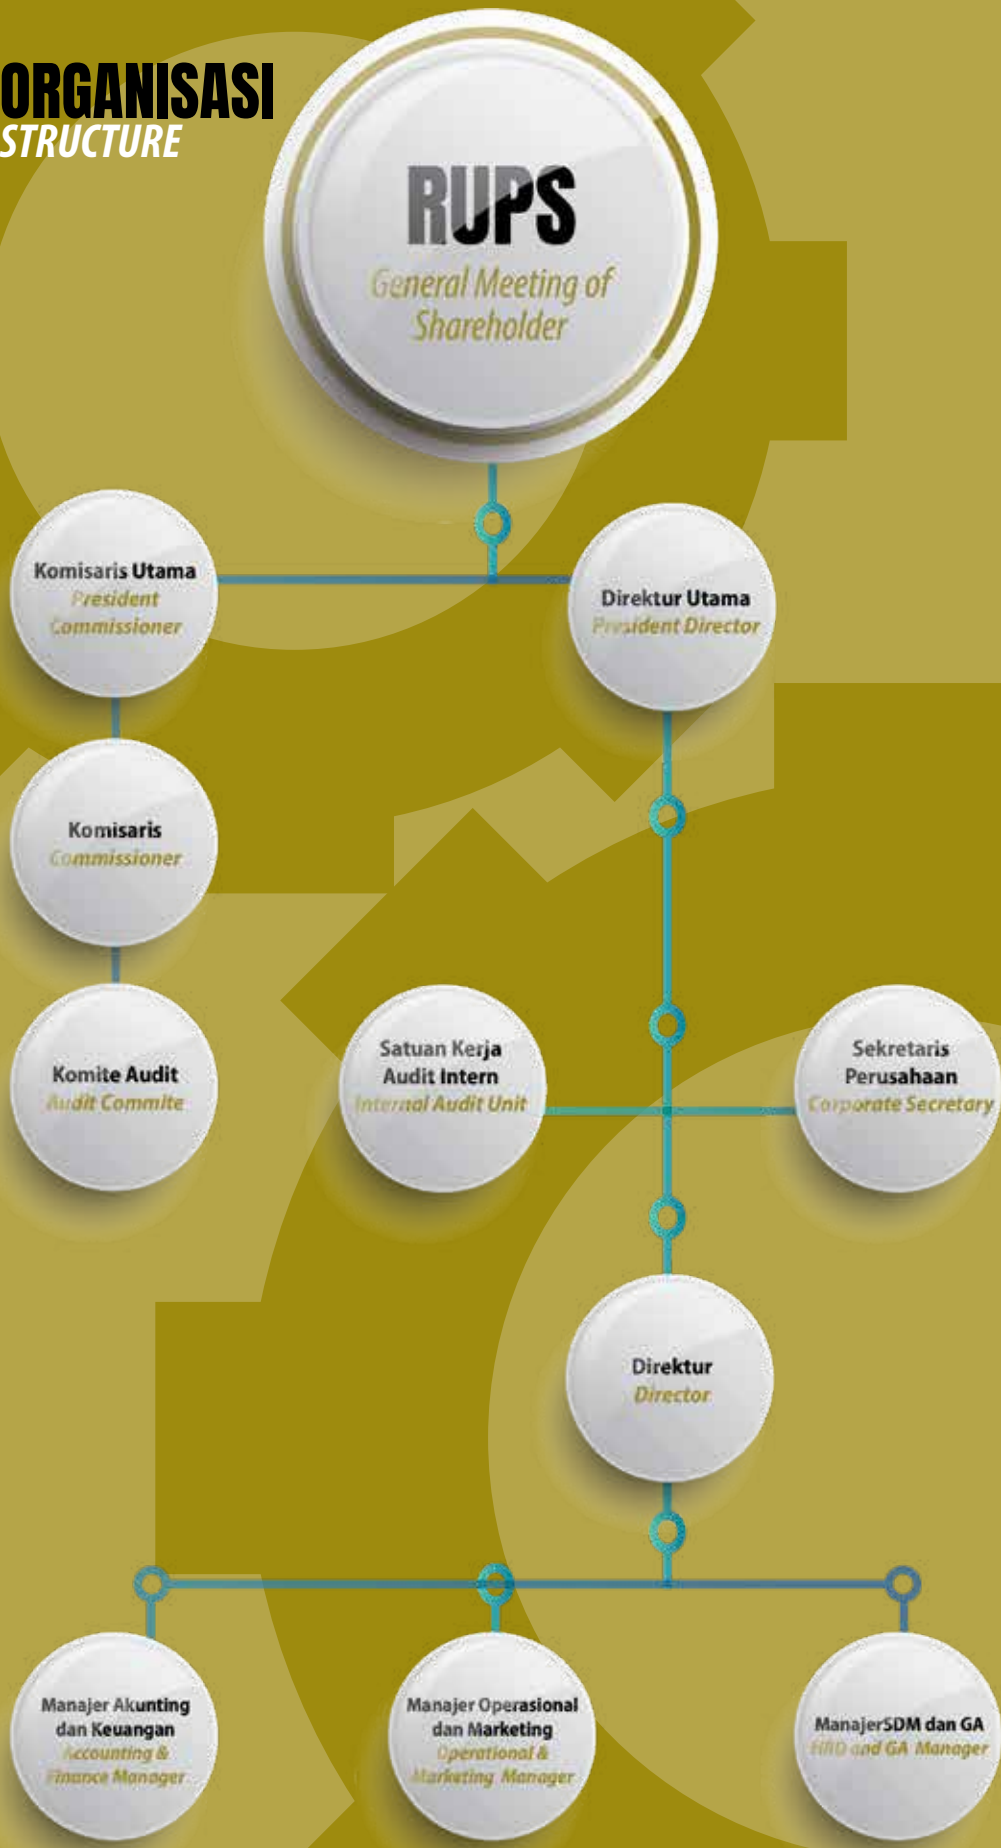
ORGANISASI
STRUCTURE

RUPS
General Meeting of Shareholder

Komisaris Utama
President Commissioner

Direktur Utama
President Director

Komisaris
Commissioner

Komite Audit
Audit Commite

Satuan Kerja Audit Intern
Internal Audit Unit

Sekretaris Perusahaan
Corporate Secretary

Direktur
Director

Manajer Akunting dan Keuangan
Accounting & Finance Manager

Manajer Operasional dan Marketing
Operational & Marketing Manager

ManajerSDM dan GA
HRD and GA Manager